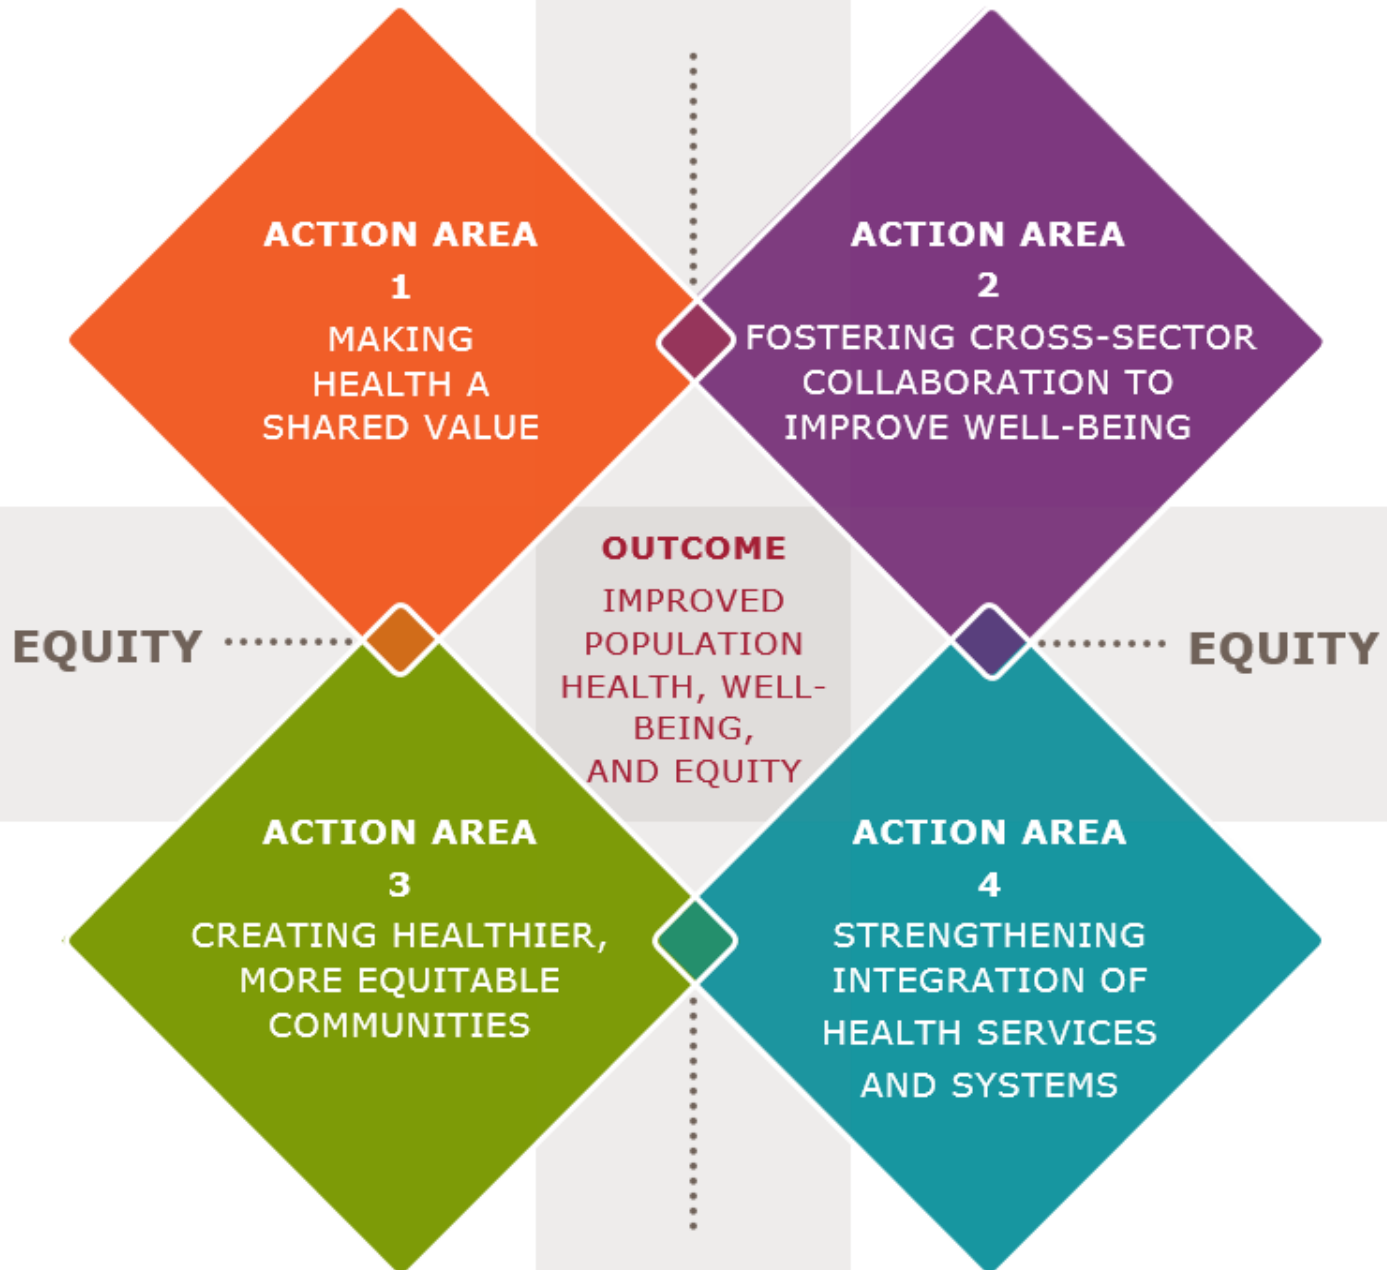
ACTION AREA
1
MAKING HEALTH A SHARED VALUE

ACTION AREA
2
FOSTERING CROSS-SECTOR COLLABORATION TO IMPROVE WELL-BEING

EQUITY

OUTCOME
IMPROVED POPULATION HEALTH, WELL-BEING, AND EQUITY

EQUITY

ACTION AREA
3
CREATING HEALTHIER, MORE EQUITABLE COMMUNITIES

ACTION AREA
4
STRENGTHENING INTEGRATION OF HEALTH SERVICES AND SYSTEMS